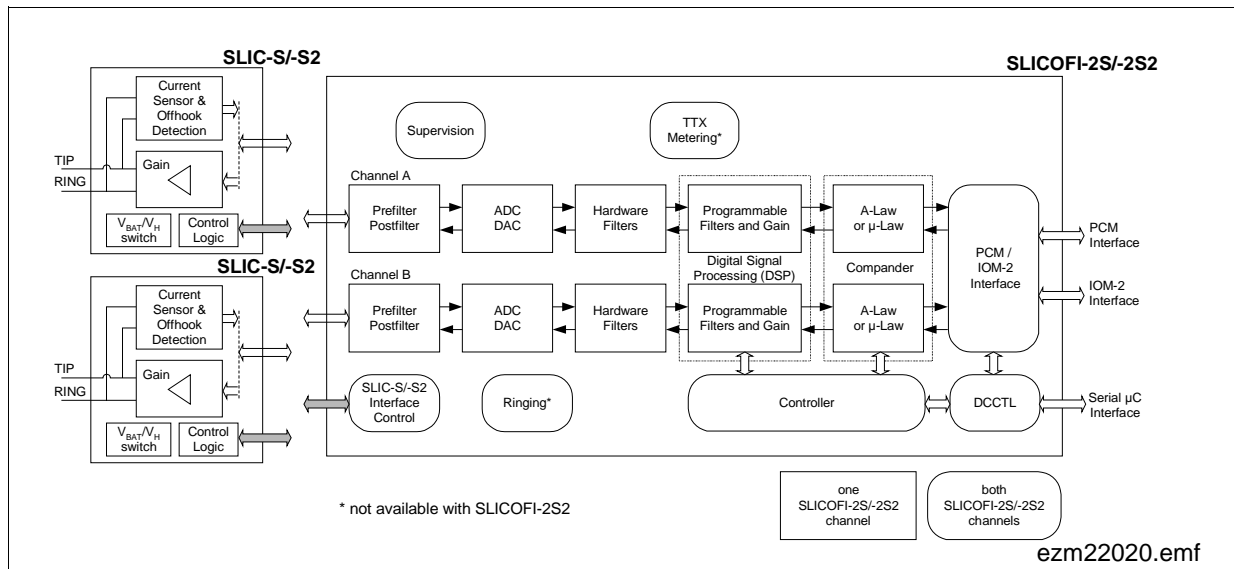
SLIC-S/-S2

Current Sensor & Offhook Detection

TIP

RING

Gain

$V_{BAT}/V_H$ switch

Control Logic

SLIC-S/-S2

Current Sensor & Offhook Detection

TIP

RING

Gain

$V_{BAT}/V_H$ switch

Control Logic

SLICOFI-2S/-2S2

Supervision

TTX Metering*

Channel A

Prefilter Postfilter

ADC DAC

Hardware Filters

Programmable Filters and Gain

A-Law or µ-Law

Digital Signal Processing (DSP)

Compander

Channel B

Prefilter Postfilter

ADC DAC

Hardware Filters

Programmable Filters and Gain

A-Law or µ-Law

PCM / IOM-2 Interface

PCM Interface

IOM-2 Interface

SLIC-S/-S2 Interface Control

Ringing*

Controller

DCCTL

Serial µC Interface

* not available with SLICOFI-2S2

one SLICOFI-2S/-2S2 channel

both SLICOFI-2S/-2S2 channels

ezm22020.emf